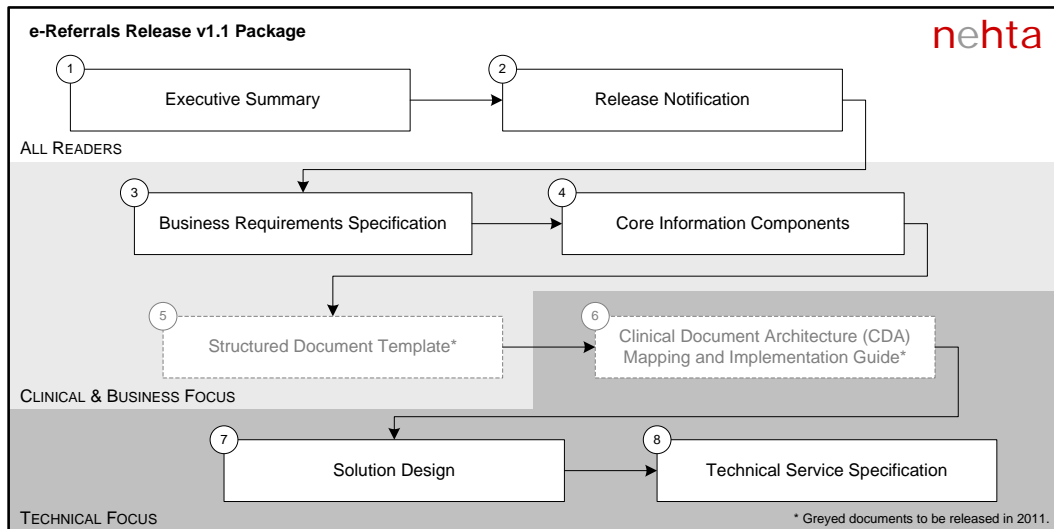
e-Referrals Release v1.1 Package

nehta

1 Executive Summary

2 Release Notification

ALL READERS

3 Business Requirements Specification

4 Core Information Components

5 Structured Document Template*

6 Clinical Document Architecture (CDA) Mapping and Implementation Guide*

CLINICAL & BUSINESS FOCUS

7 Solution Design

8 Technical Service Specification

TECHNICAL FOCUS

* Greyed documents to be released in 2011.